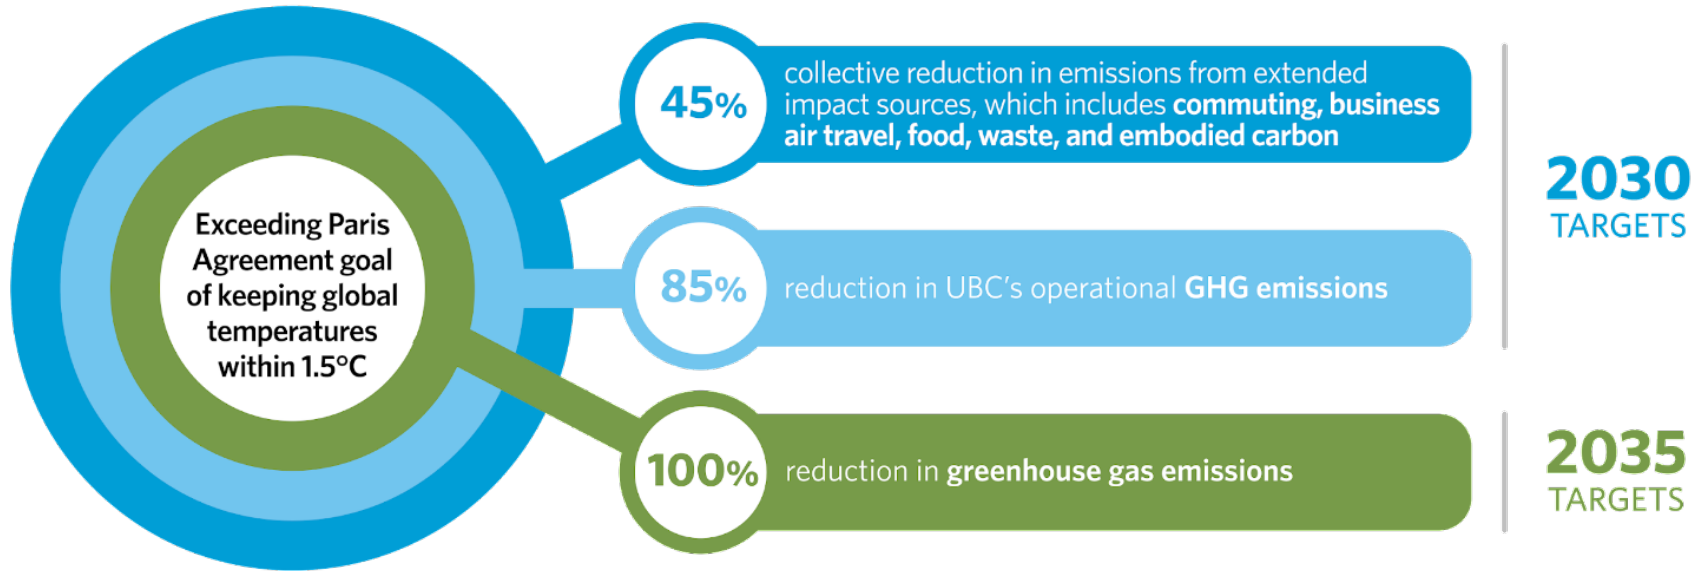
Exceeding Paris Agreement goal of keeping global temperatures within 1.5°C

45% collective reduction in emissions from extended impact sources, which includes commuting, business air travel, food, waste, and embodied carbon

85% reduction in UBC's operational GHG emissions

2030 TARGETS

100% reduction in greenhouse gas emissions

2035 TARGETS